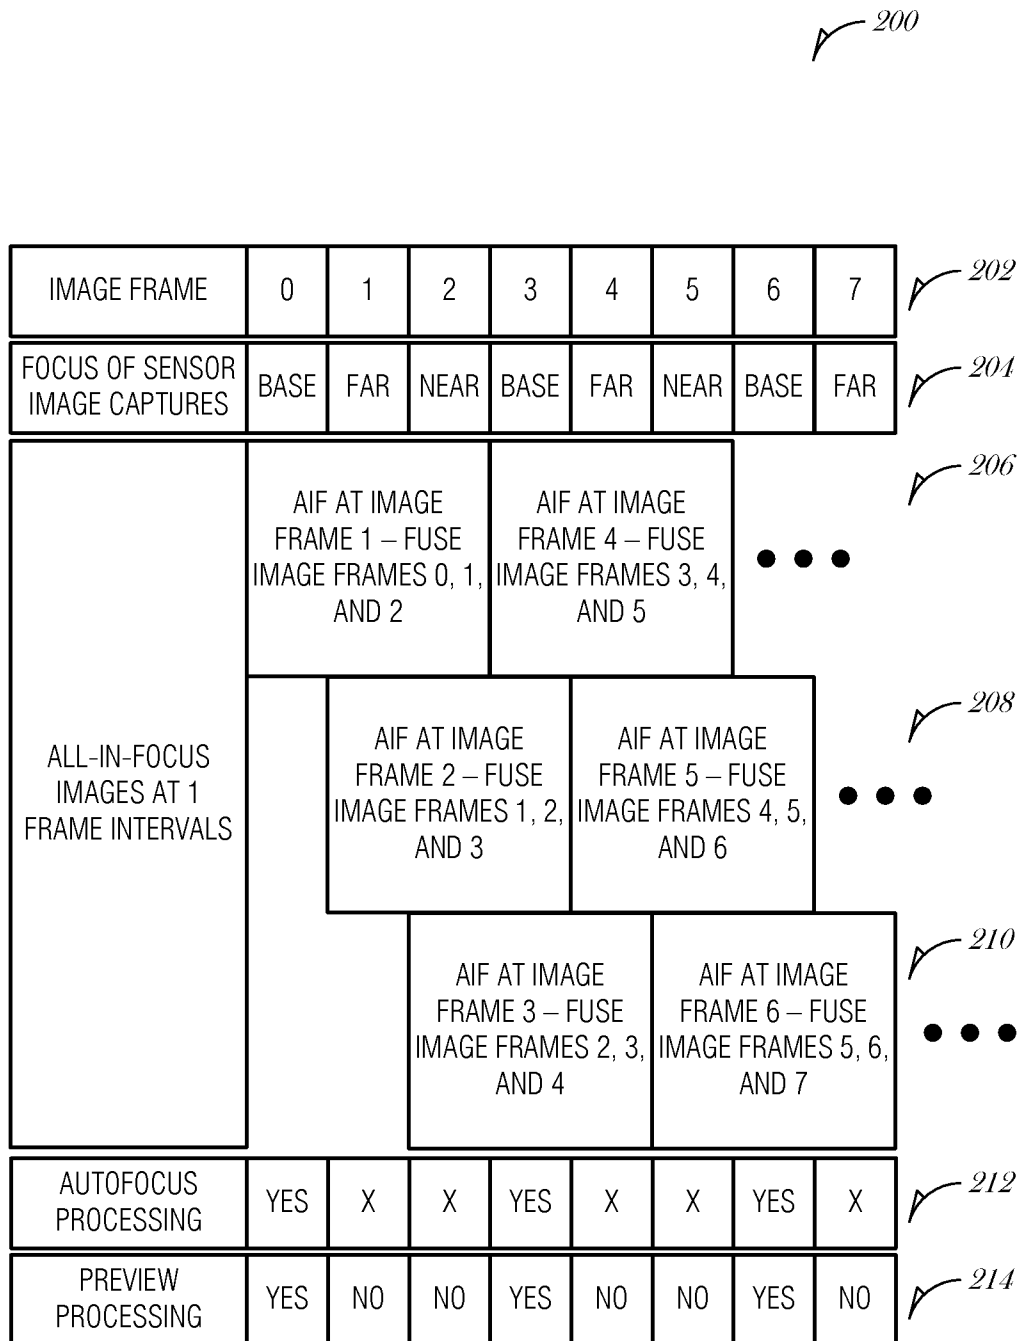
200

| IMAGE FRAME | 0 | 1 | 2 | 3 | 4 | 5 | 6 | 7 |
|---|---|---|---|---|---|---|---|---|
| FOCUS OF SENSOR IMAGE CAPTURES | BASE | FAR | NEAR | BASE | FAR | NEAR | BASE | FAR |

202

204

ALL-IN-FOCUS IMAGES AT 1 FRAME INTERVALS

AIF AT IMAGE FRAME 1 – FUSE IMAGE FRAMES 0, 1, AND 2

AIF AT IMAGE FRAME 4 – FUSE IMAGE FRAMES 3, 4, AND 5

• • •

206

AIF AT IMAGE FRAME 2 – FUSE IMAGE FRAMES 1, 2, AND 3

AIF AT IMAGE FRAME 5 – FUSE IMAGE FRAMES 4, 5, AND 6

• • •

208

AIF AT IMAGE FRAME 3 – FUSE IMAGE FRAMES 2, 3, AND 4

AIF AT IMAGE FRAME 6 – FUSE IMAGE FRAMES 5, 6, AND 7

• • •

210

| AUTOFOCUS PROCESSING | YES | X | X | YES | X | X | YES | X |
|---|---|---|---|---|---|---|---|---|
| PREVIEW PROCESSING | YES | NO | NO | YES | NO | NO | YES | NO |

212

214